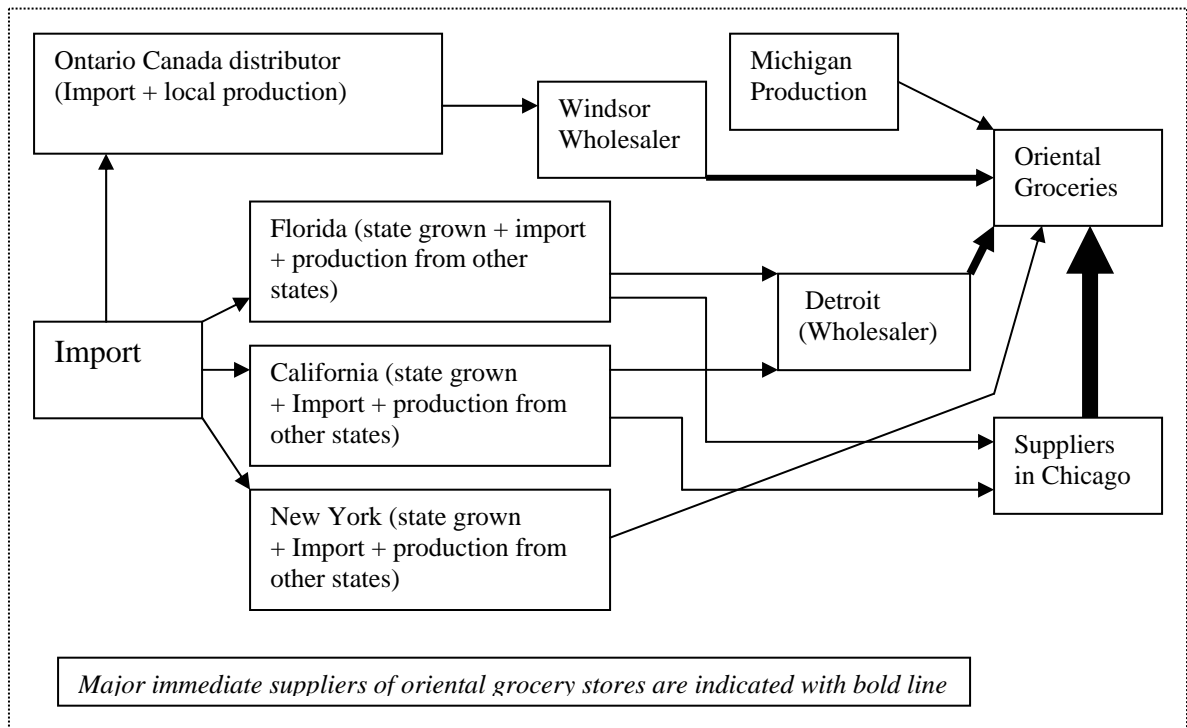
Ontario Canada distributor (Import + local production)

Michigan Production

Windsor Wholesaler

Oriental Groceries

Florida (state grown + import + production from other states)

Detroit (Wholesaler)

Import

California (state grown + Import + production from other states)

Suppliers in Chicago

New York (state grown + Import + production from other states)

*Major immediate suppliers of oriental grocery stores are indicated with bold line*